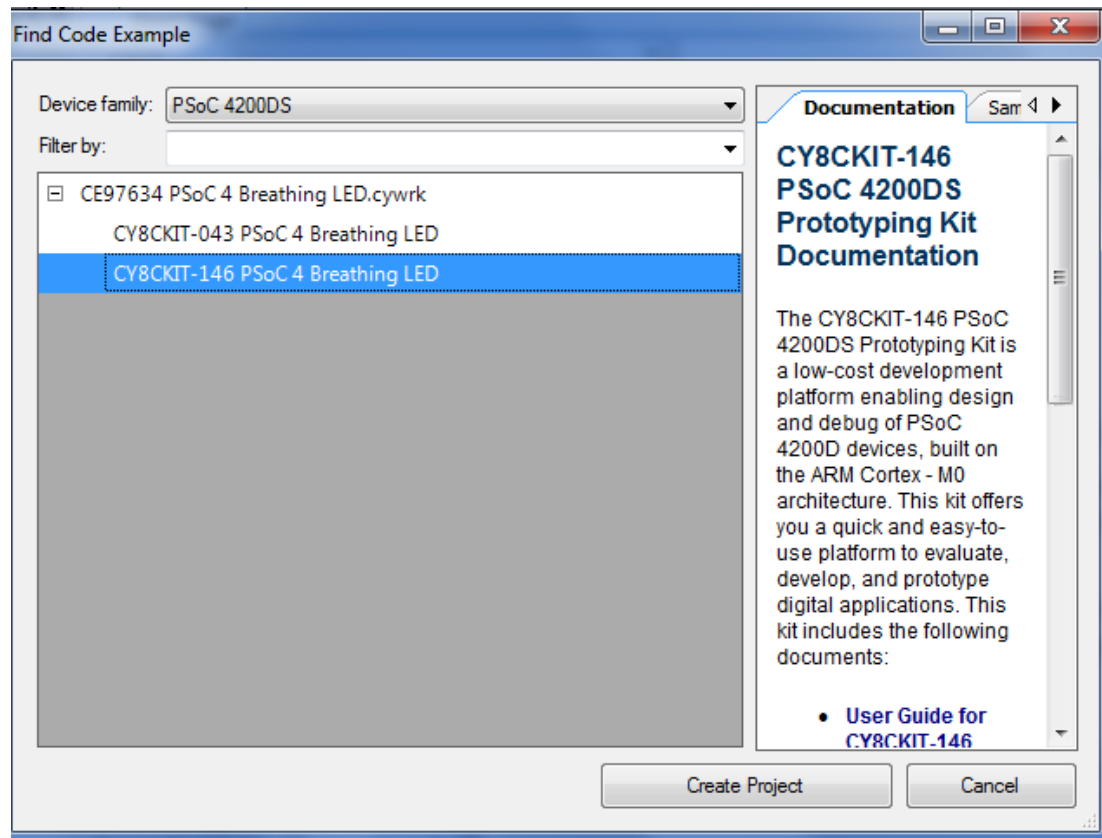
Find Code Example

Device family: PSoC 4200DS

Filter by:

CE97634 PSoC 4 Breathing LED.cywrk

CY8CKIT-043 PSoC 4 Breathing LED

CY8CKIT-146 PSoC 4 Breathing LED

Documentation

Sam

CY8CKIT-146 PSoC 4200DS Prototyping Kit Documentation

The CY8CKIT-146 PSoC 4200DS Prototyping Kit is a low-cost development platform enabling design and debug of PSoC 4200D devices, built on the ARM Cortex - M0 architecture. This kit offers you a quick and easy-to-use platform to evaluate, develop, and prototype digital applications. This kit includes the following documents:

• User Guide for CY8CKIT-146

Create Project

Cancel